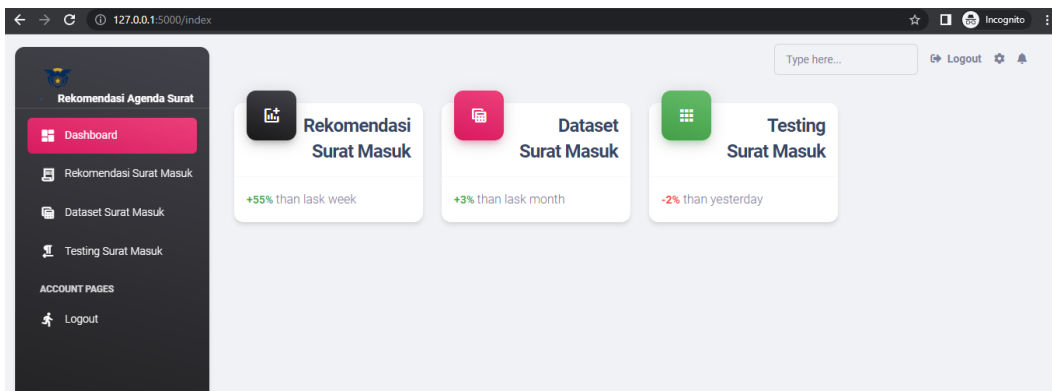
127.0.0.1:5000/index

Incognito

Rekomendasi Agenda Surat

Dashboard

Rekomendasi Surat Masuk

Dataset Surat Masuk

Testing Surat Masuk

ACCOUNT PAGES

Logout

Type here...

Logout

Rekomendasi Surat Masuk

+55% than lask week

Dataset Surat Masuk

+3% than lask month

Testing Surat Masuk

-2% than yesterday